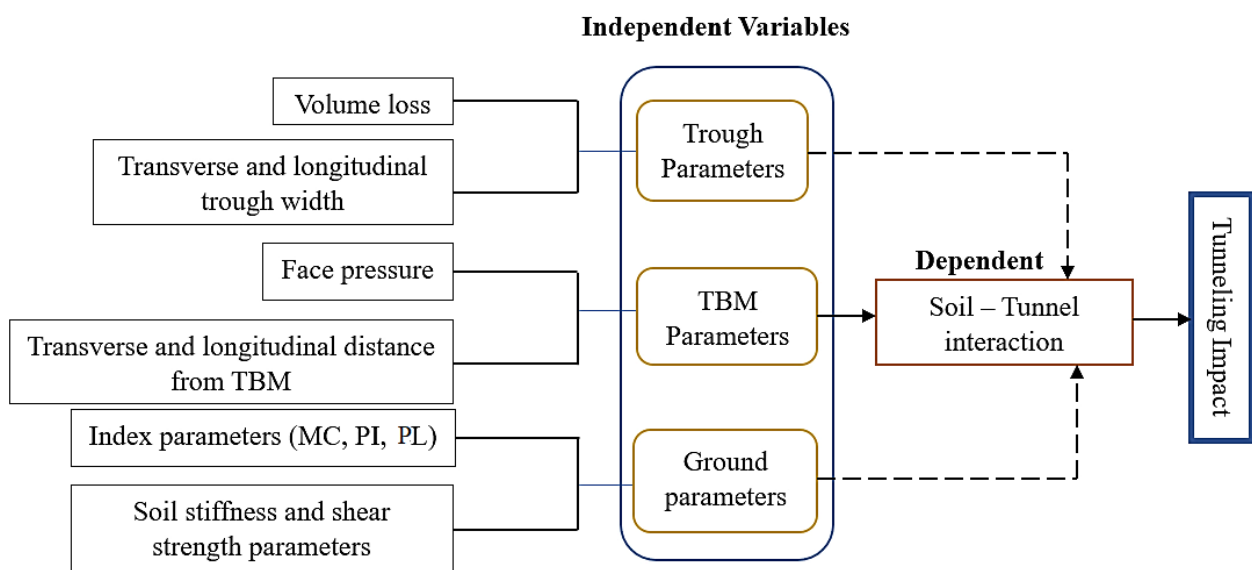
Independent Variables

Volume loss

Transverse and longitudinal trough width

Trough Parameters

Face pressure

Transverse and longitudinal distance from TBM

TBM Parameters

Index parameters (MC, PI, PL)

Soil stiffness and shear strength parameters

Ground parameters

Dependent

Soil – Tunnel interaction

Tunneling Impact